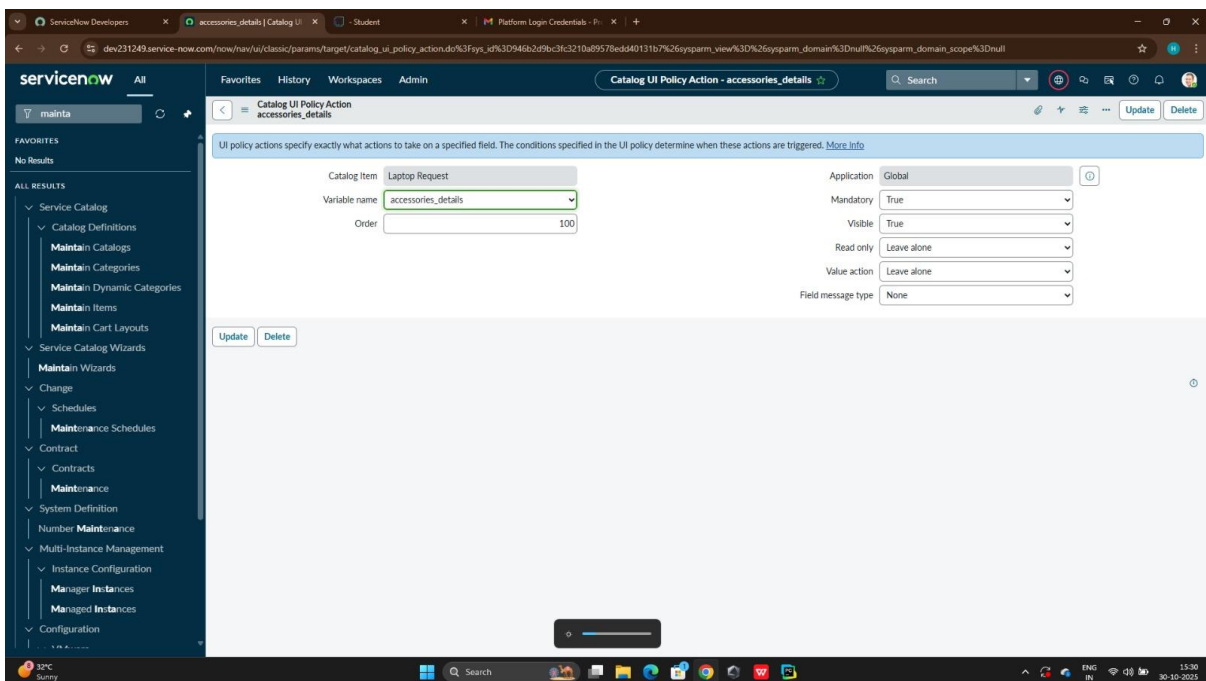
ServiceNow Developers × accessories_details | Catalog UI × - Student × Platform Login Credentials - Pr × +

dev231249.service-now.com/now/nav/ui/classic/params/target/catalog_ui_policy_action.do%3Fsys_id%3D946b2d9bc3fc3210a89578edd40131b7%26sysparm_view%3D%26sysparm_domain%3Dnull%26sysparm_domain_scope%3Dnull

servicenow All Favorites History Workspaces Admin Catalog UI Policy Action - accessories_details Search

mainta

FAVORITES
No Results

ALL RESULTS
Service Catalog
Catalog Definitions
Maintain Catalogs
Maintain Categories
Maintain Dynamic Categories
Maintain Items
Maintain Cart Layouts
Service Catalog Wizards
Maintain Wizards
Change
Schedules
Maintenance Schedules
Contract
Contracts
Maintenance
System Definition
Number Maintenance
Multi-Instance Management
Instance Configuration
Manager Instances
Managed Instances
Configuration

Catalog UI Policy Action
accessories_details

Update Delete

UI policy actions specify exactly what actions to take on a specified field. The conditions specified in the UI policy determine when these actions are triggered. More info

Catalog Item Laptop Request
Variable name accessories_details
Order 100

Application Global
Mandatory True
Visible True
Read only Leave alone
Value action Leave alone
Field message type None

Update Delete

32°C
Sunny

Search

ENG IN 15:30 30-10-2025